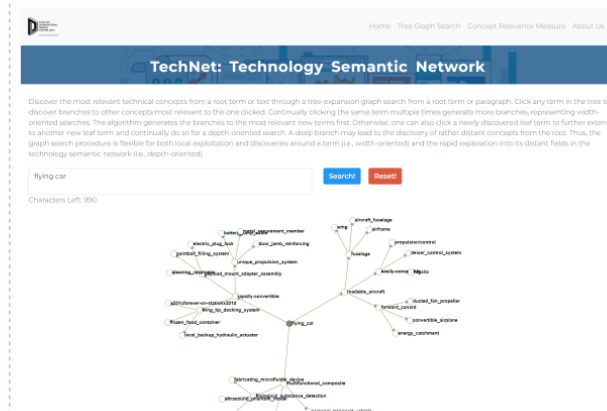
Home Tree Graph Search Concept Relevance Measure About Us

TechNet: Technology Semantic Network

Discover the most relevant technical concepts from a root term or text through a tree-expansion graph search from a root term or paragraph. Click any term in the tree to discover branches to other concepts most relevant to the one clicked. Continually clicking the same term multiple times generate more branches, representing width-oriented searches. The algorithm generates the branches to the most relevant new terms first. Otherwise, one can also click a newly discovered leaf term to further extend to another new leaf term and continually do so for a depth-oriented search. A deep branch may lead to the discovery of rather distant concepts from the root. Thus, the graph search procedure is flexible for both local exploitation and discoveries around a term (i.e., width-oriented) and the rapid exploration into its distant fields in the technology semantic network (i.e., depth-oriented)

flying car

Search!

Reset!

Characters Left: 990

battery

metal_reinforcement_member

electric_plug_lock

door_jamb_reinforcing

pointball_filling_system

unique_propulsion_system

steering_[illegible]

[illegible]_mount_adapter_assembly

rapidly_convertible

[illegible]

filling_tip_docking_system

frozen_food_container

local_backup_hydraulic_actuator

aircraft_fuselage

wing

airframe

fuselage

propulsion|control

deicer_control_system

easily_convertible

tilt

foldable_aircraft

ducted_fan_propeller

forward_canard

convertible_airplane

energy_catchment

flying_car

fabricating_microfluidic_device

multifunctional_composite

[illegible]

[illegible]